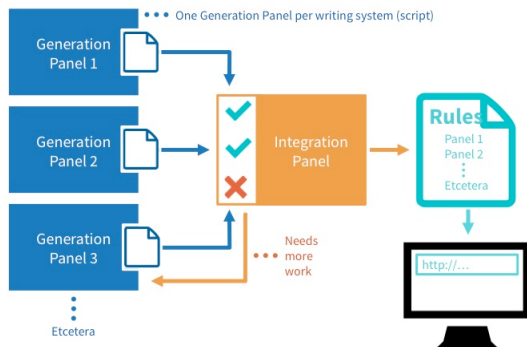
One Generation Panel per writing system (script)

Generation Panel 1

Generation Panel 2

Generation Panel 3

Etcetera

Integration Panel

Needs more work

Rules
Panel 1
Panel 2
⋮
Etcetera

http://...